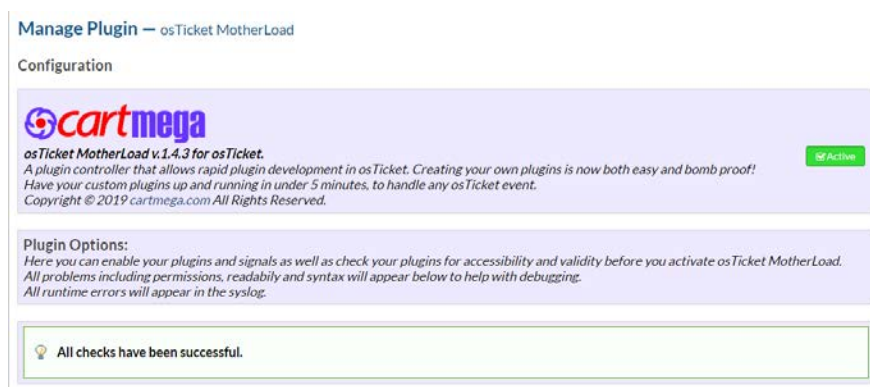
Manage Plugin — osTicket MotherLoad

Configuration

cartmega

osTicket MotherLoad v.1.4.3 for osTicket.
A plugin controller that allows rapid plugin development in osTicket. Creating your own plugins is now both easy and bomb proof!
Have your custom plugins up and running in under 5 minutes, to handle any osTicket event.
Copyright © 2019 cartmega.com All Rights Reserved.

Active

Plugin Options:
Here you can enable your plugins and signals as well as check your plugins for accessibility and validity before you activate osTicket MotherLoad.
All problems including permissions, readabily and syntax will appear below to help with debugging.
All runtime errors will appear in the syslog.

All checks have been successful.